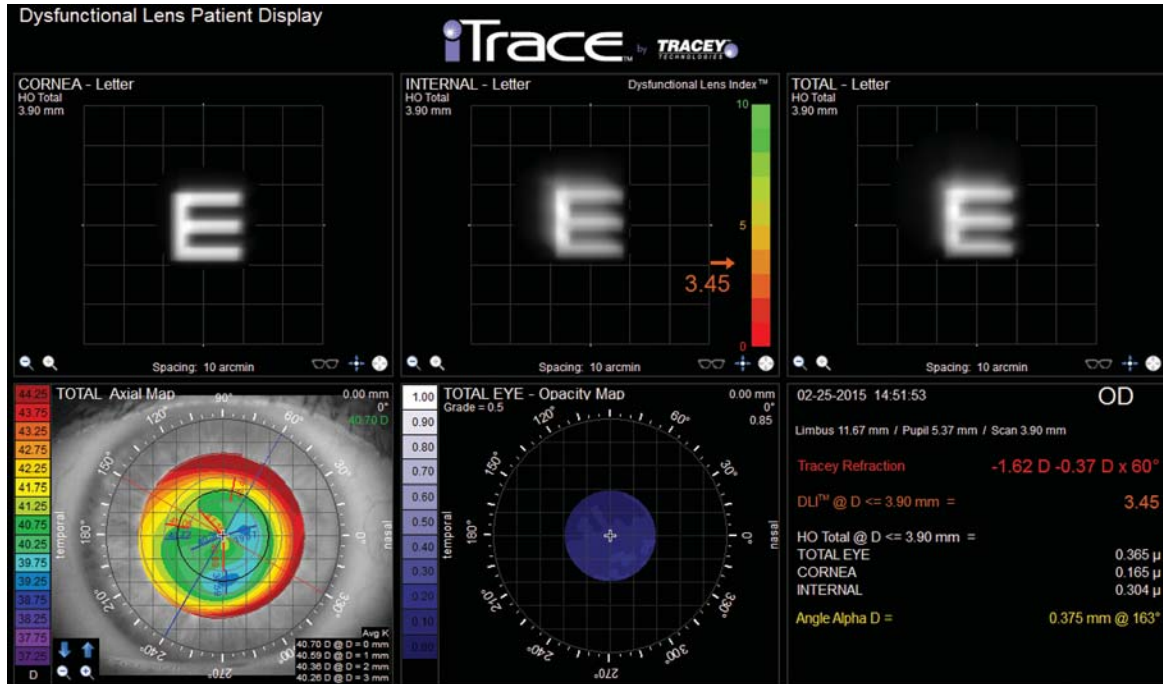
Dysfunctional Lens Patient Display

iTrace by TRACEY TECHNOLOGIES

CORNEA - Letter
HO Total
3.90 mm

Spacing: 10 arcmin

INTERNAL - Letter
HO Total
3.90 mm

Dysfunctional Lens Index™
10
5
0
3.45

Spacing: 10 arcmin

TOTAL - Letter
HO Total
3.90 mm

Spacing: 10 arcmin

44.25
43.75
43.25
42.75
42.25
41.75
41.25
40.75
40.25
39.75
39.25
38.75
38.25
37.75
37.25
D

TOTAL Axial Map
0.00 mm
0°
40.70 D
90°
60°
30°
0°
330°
300°
270°
240°
210°
180°
150°
120°
temporal
nasal
Avg K
40.70 D @ D = 0 mm
40.59 D @ D = 1 mm
40.36 D @ D = 2 mm
40.26 D @ D = 3 mm

1.00
0.90
0.80
0.70
0.60
0.50
0.40
0.30
0.20
0.10
0.00

TOTAL EYE - Opacity Map
Grade = 0.5
0.00 mm
0°
0.85
90°
60°
30°
0°
330°
300°
270°
240°
210°
180°
150°
120°
temporal
nasal

02-25-2015 14:51:53
OD

Limbus 11.67 mm / Pupil 5.37 mm / Scan 3.90 mm

Tracey Refraction -1.62 D -0.37 D x 60°

DLI™ @ D <= 3.90 mm = 3.45

HO Total @ D <= 3.90 mm =
TOTAL EYE 0.365 μ
CORNEA 0.165 μ
INTERNAL 0.304 μ

Angle Alpha D = 0.375 mm @ 163°